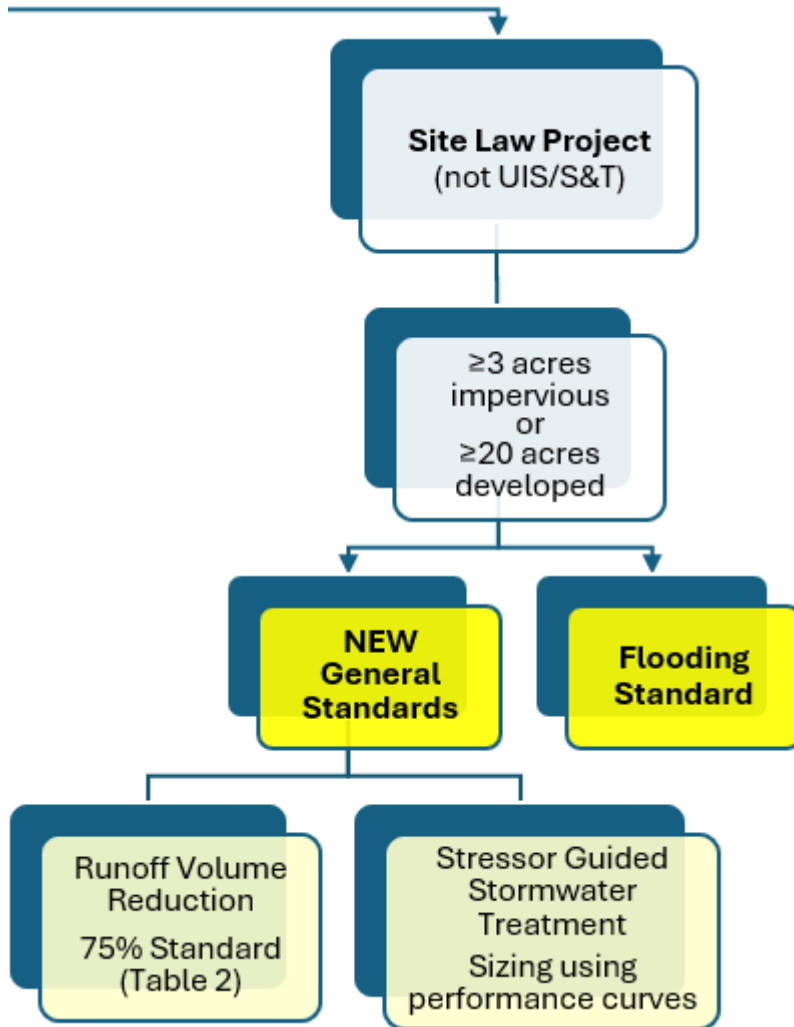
**Site Law Project**
(not UIS/S&T)

$\geq$3 acres impervious or $\geq$20 acres developed

**NEW General Standards**

**Flooding Standard**

Runoff Volume Reduction

75% Standard (Table 2)

Stressor Guided Stormwater Treatment

Sizing using performance curves